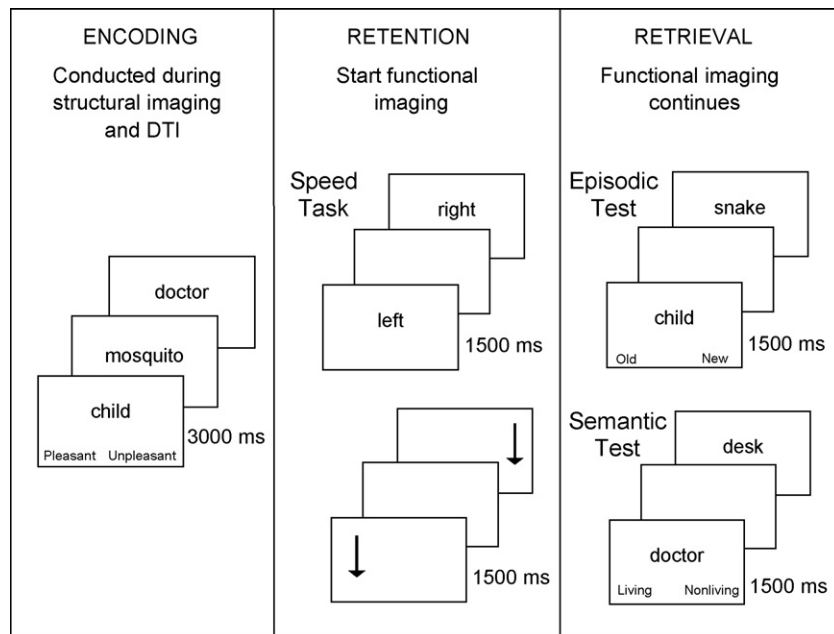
ENCODING
Conducted during structural imaging and DTI

doctor
mosquito
child
Pleasant Unpleasant
3000 ms

RETENTION
Start functional imaging

Speed Task
right
left
1500 ms

1500 ms

RETRIEVAL
Functional imaging continues

Episodic Test
snake
child
Old New
1500 ms

Semantic Test
desk
doctor
Living Nonliving
1500 ms